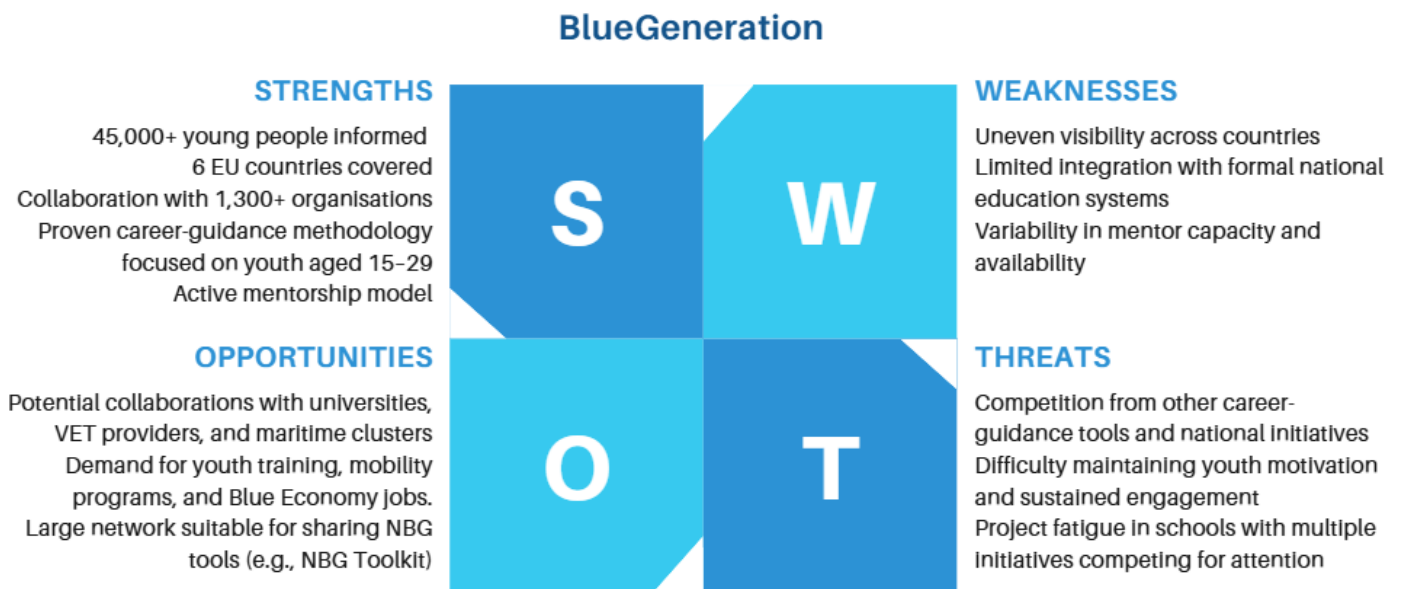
BlueGeneration

STRENGTHS

45,000+ young people informed
6 EU countries covered
Collaboration with 1,300+ organisations
Proven career-guidance methodology focused on youth aged 15–29
Active mentorship model

S

W

WEAKNESSES

Uneven visibility across countries
Limited integration with formal national education systems
Variability in mentor capacity and availability

OPPORTUNITIES

Potential collaborations with universities, VET providers, and maritime clusters
Demand for youth training, mobility programs, and Blue Economy jobs.
Large network suitable for sharing NBG tools (e.g., NBG Toolkit)

O

T

THREATS

Competition from other career-guidance tools and national initiatives
Difficulty maintaining youth motivation and sustained engagement
Project fatigue in schools with multiple initiatives competing for attention